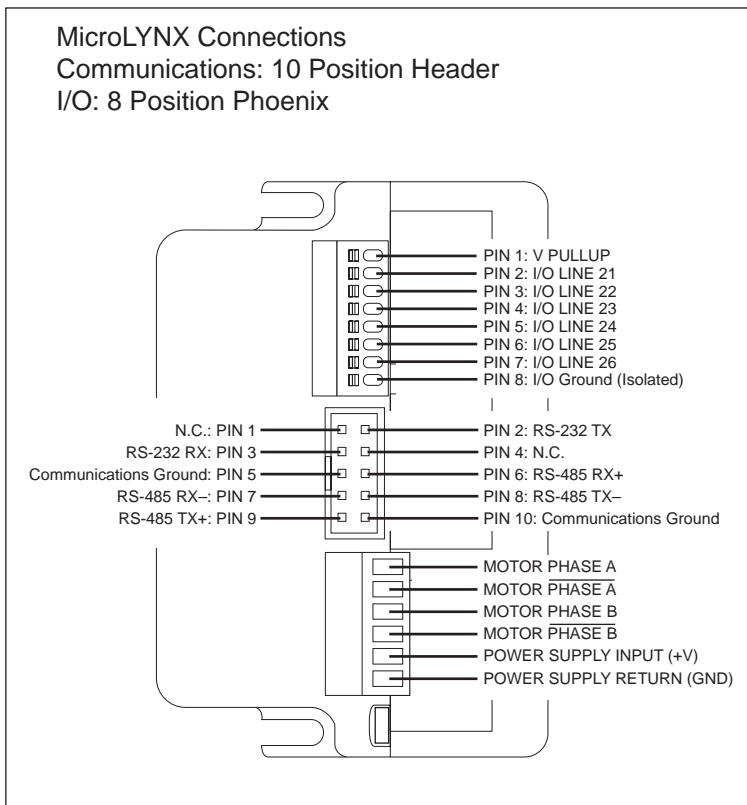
MicroLYNX Connections
Communications: 10 Position Header
I/O: 8 Position Phoenix

PIN 1: V PULLUP
PIN 2: I/O LINE 21
PIN 3: I/O LINE 22
PIN 4: I/O LINE 23
PIN 5: I/O LINE 24
PIN 6: I/O LINE 25
PIN 7: I/O LINE 26
PIN 8: I/O Ground (Isolated)

N.C.: PIN 1
PIN 2: RS-232 TX
RS-232 RX: PIN 3
PIN 4: N.C.
Communications Ground: PIN 5
PIN 6: RS-485 RX+
RS-485 RX–: PIN 7
PIN 8: RS-485 TX–
RS-485 TX+: PIN 9
PIN 10: Communications Ground

MOTOR PHASE A
MOTOR $\overline{\text{PHASE A}}$
MOTOR PHASE B
MOTOR $\overline{\text{PHASE B}}$
POWER SUPPLY INPUT (+V)
POWER SUPPLY RETURN (GND)